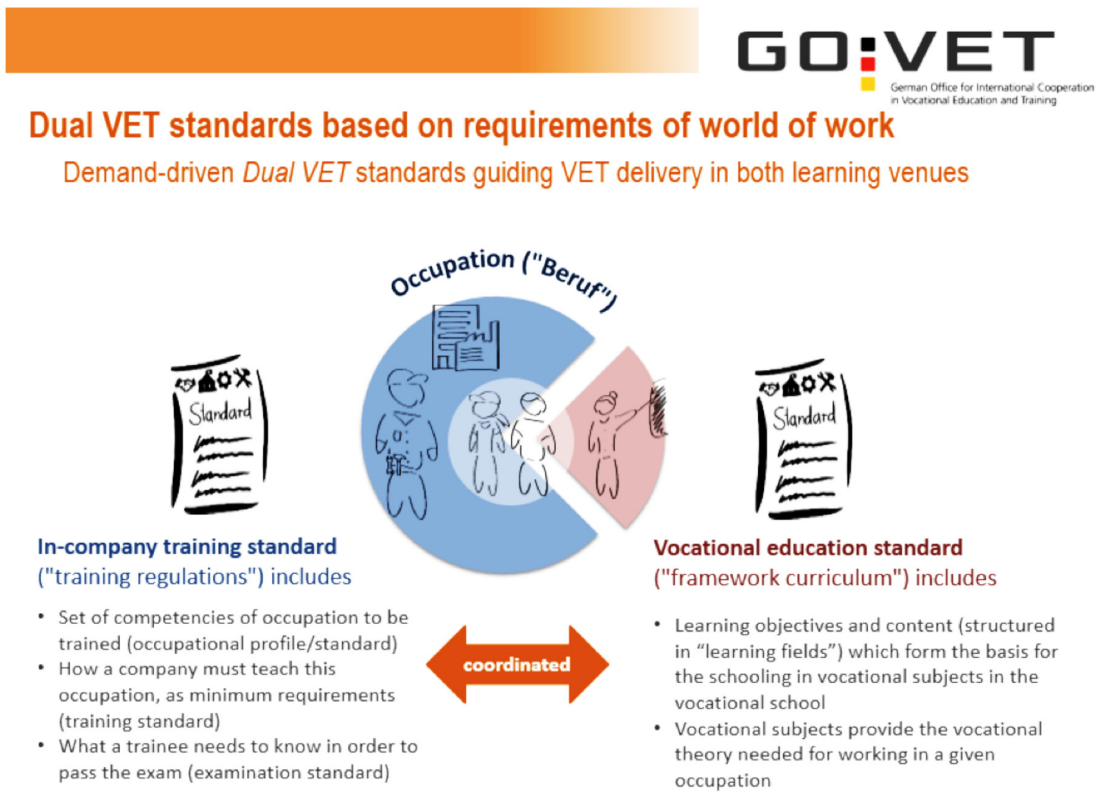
GO:VET
German Office for International Cooperation in Vocational Education and Training

Dual VET standards based on requirements of world of work

Demand-driven *Dual VET* standards guiding VET delivery in both learning venues

Occupation ("Beruf")

Standard

Standard

In-company training standard
("training regulations") includes

• Set of competencies of occupation to be trained (occupational profile/standard)
• How a company must teach this occupation, as minimum requirements (training standard)
• What a trainee needs to know in order to pass the exam (examination standard)

coordinated

Vocational education standard
("framework curriculum") includes

• Learning objectives and content (structured in "learning fields") which form the basis for the schooling in vocational subjects in the vocational school
• Vocational subjects provide the vocational theory needed for working in a given occupation